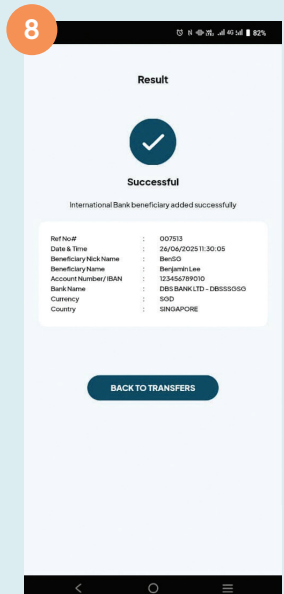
8

82%

Result

Successful

International Bank beneficiary added successfully

| | | |
|---|---|---|
| Ref No# | : | 007513 |
| Date & Time | : | 26/06/2025 11:30:05 |
| Beneficiary Nick Name | : | BenSG |
| Beneficiary Name | : | Benjamin Lee |
| Account Number/ IBAN | : | 123456789010 |
| Bank Name | : | DBS BANK LTD - DBSSSGSG |
| Currency | : | SGD |
| Country | : | SINGAPORE |

BACK TO TRANSFERS